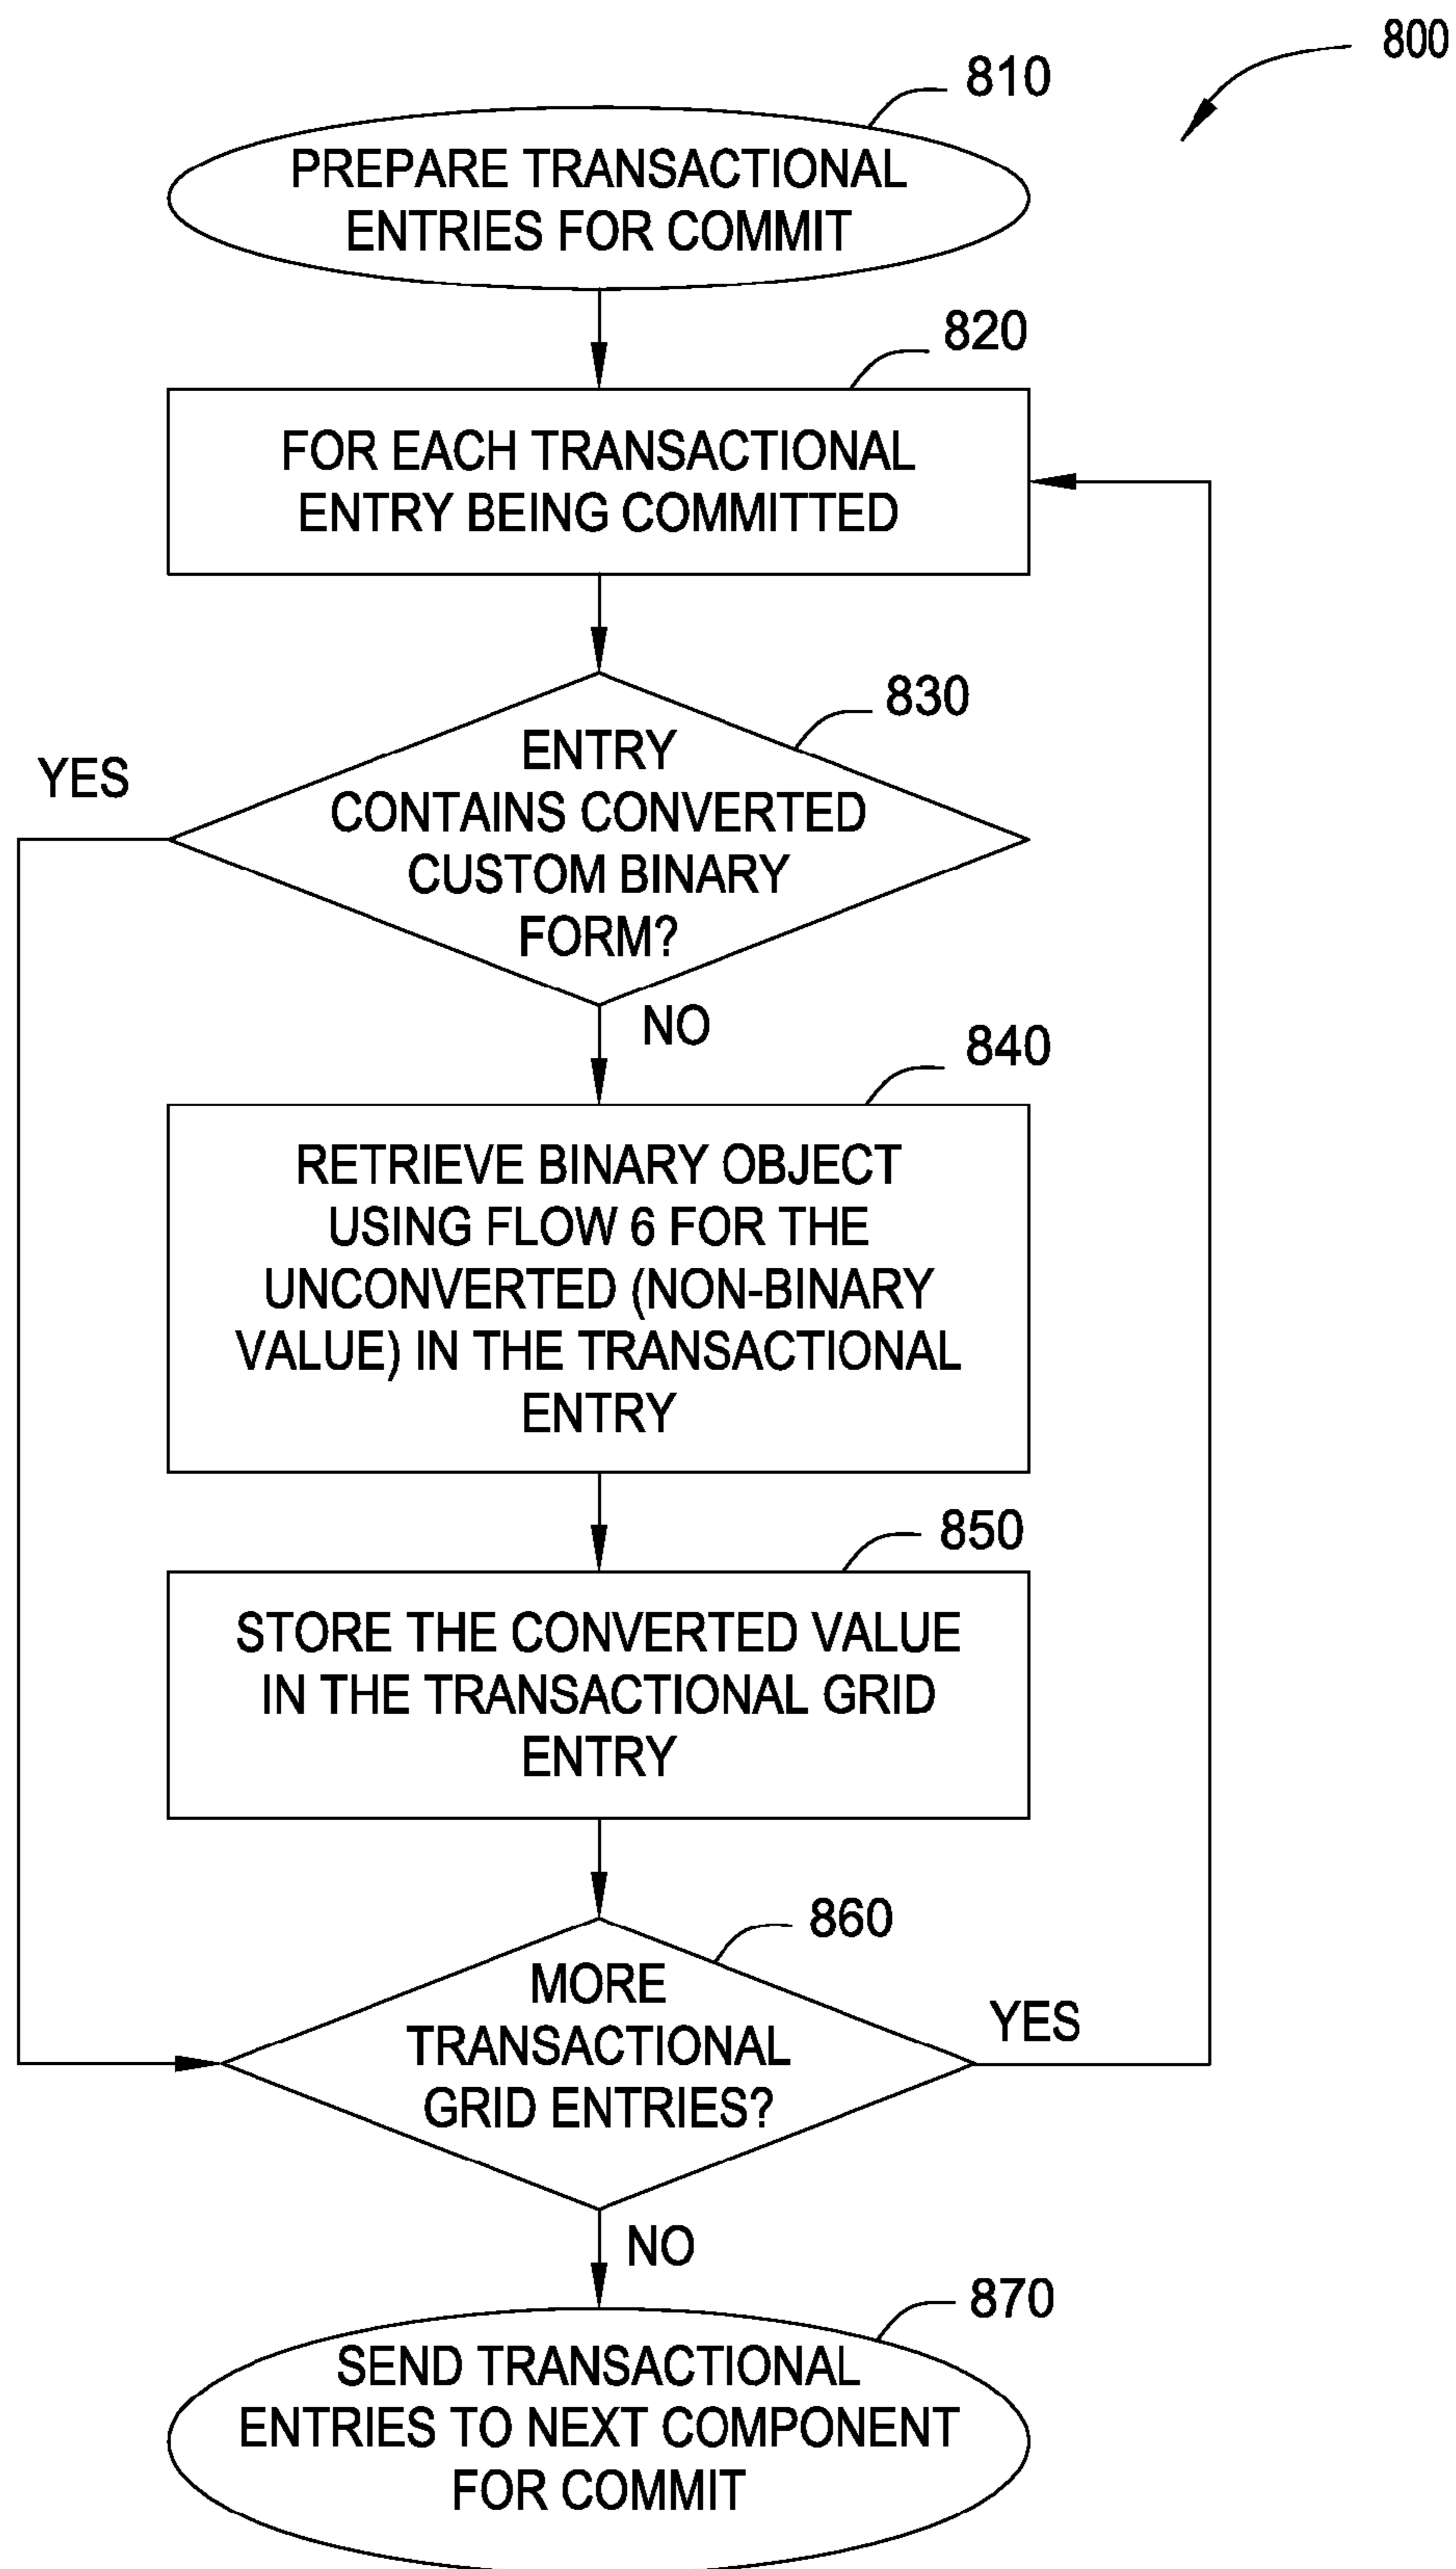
800

810

PREPARE TRANSACTIONAL ENTRIES FOR COMMIT

820

FOR EACH TRANSACTIONAL ENTRY BEING COMMITTED

830

ENTRY CONTAINS CONVERTED CUSTOM BINARY FORM?

YES

NO

840

RETRIEVE BINARY OBJECT USING FLOW 6 FOR THE UNCONVERTED (NON-BINARY VALUE) IN THE TRANSACTIONAL ENTRY

850

STORE THE CONVERTED VALUE IN THE TRANSACTIONAL GRID ENTRY

860

MORE TRANSACTIONAL GRID ENTRIES?

YES

NO

870

SEND TRANSACTIONAL ENTRIES TO NEXT COMPONENT FOR COMMIT